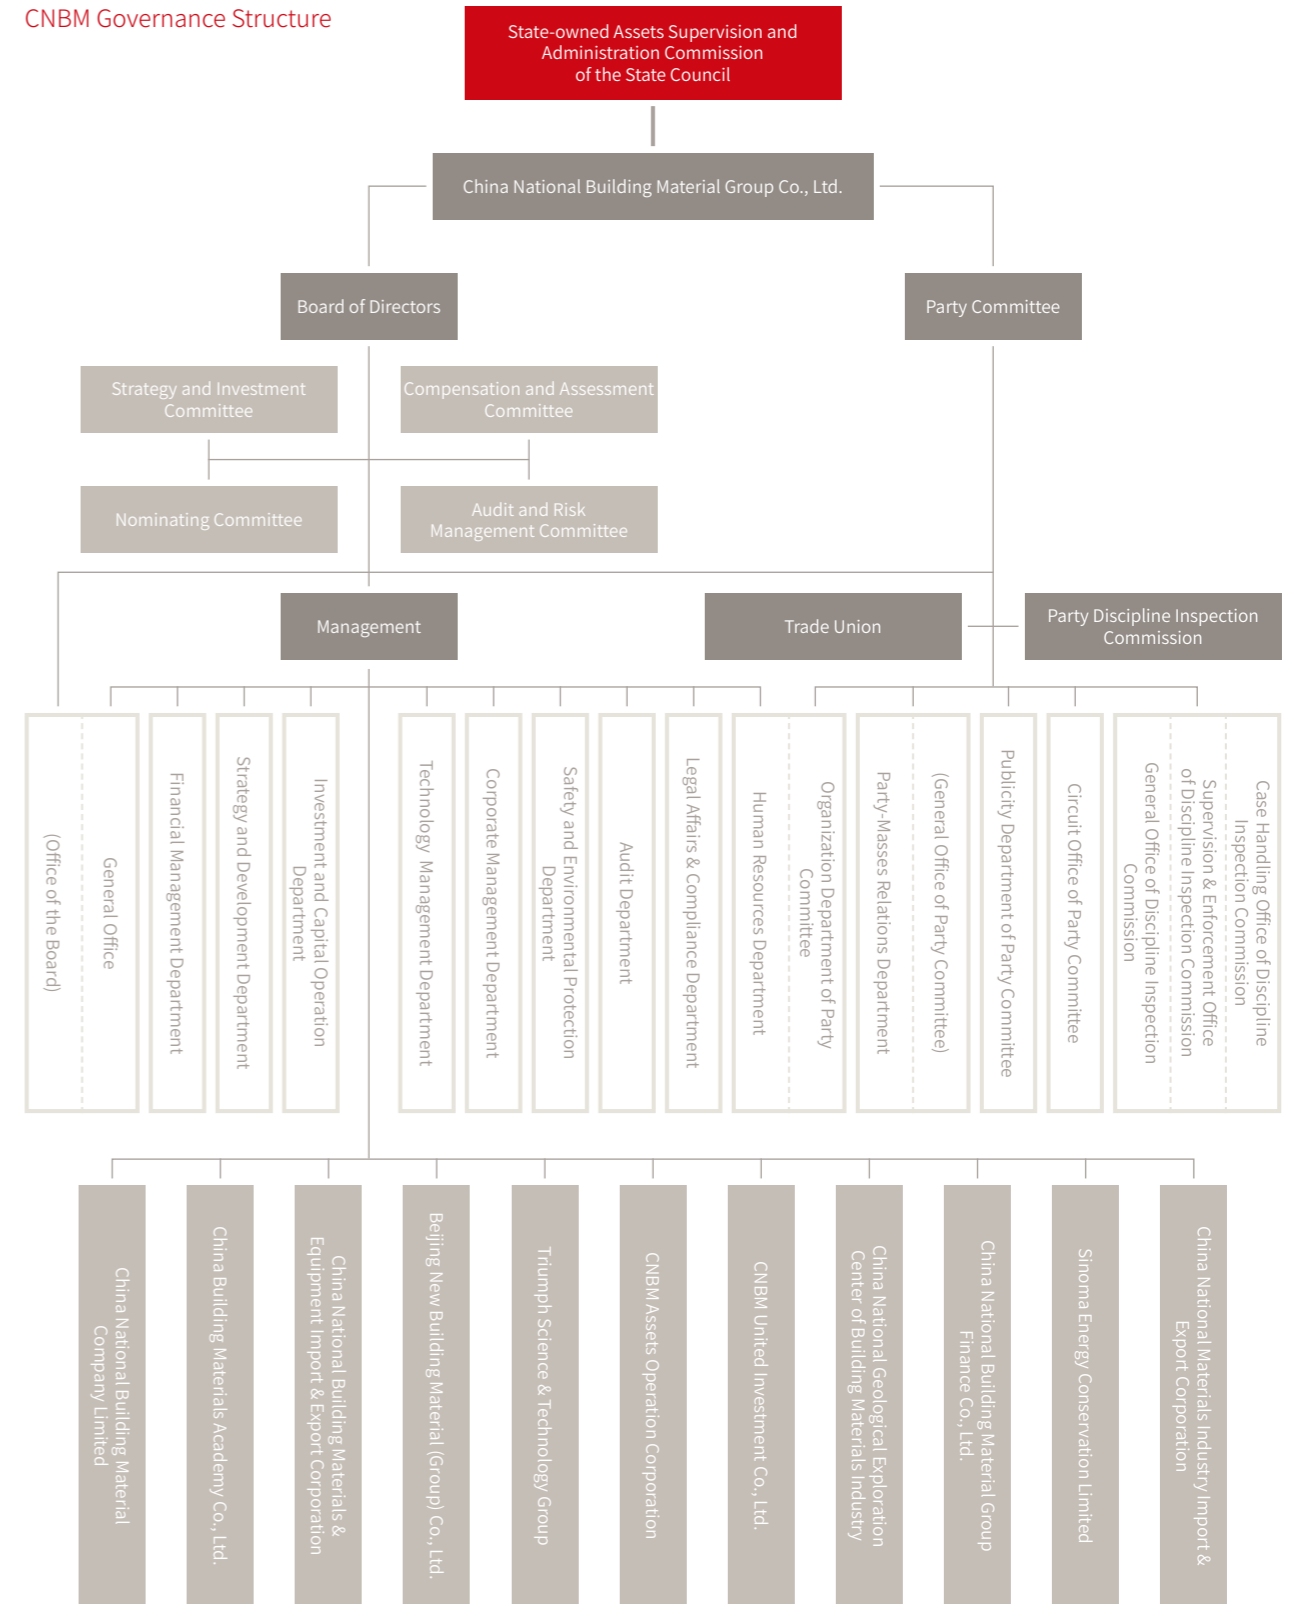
CNBM Governance Structure

State-owned Assets Supervision and Administration Commission of the State Council

China National Building Material Group Co., Ltd.

Board of Directors

Party Committee

Strategy and Investment Committee

Compensation and Assessment Committee

Nominating Committee

Audit and Risk Management Committee

Management

Trade Union

Party Discipline Inspection Commission

General Office

(Office of the Board)

Financial Management Department

Strategy and Development Department

Investment and Capital Operation Department

Technology Management Department

Corporate Management Department

Safety and Environmental Protection Department

Audit Department

Legal Affairs & Compliance Department

Human Resources Department

Organization Department of Party Committee

Party-Masses Relations Department

(General Office of Party Committee)

Publicity Department of Party Committee

Circuit Office of Party Committee

General Office of Discipline Inspection Commission

Supervision & Enforcement Office of Discipline Inspection Commission

Case Handling Office of Discipline Inspection Commission

China National Building Material Company Limited

China Building Materials Academy Co., Ltd.

China National Building Materials & Equipment Import & Export Corporation

Beijing New Building Material (Group) Co., Ltd.

Triumph Science & Technology Group

CNBM Assets Operation Corporation

CNBM United Investment Co., Ltd.

China National Geological Exploration Center of Building Materials Industry

China National Building Material Group Finance Co., Ltd.

Sinoma Energy Conservation Limited

China National Materials Industry Import & Export Corporation